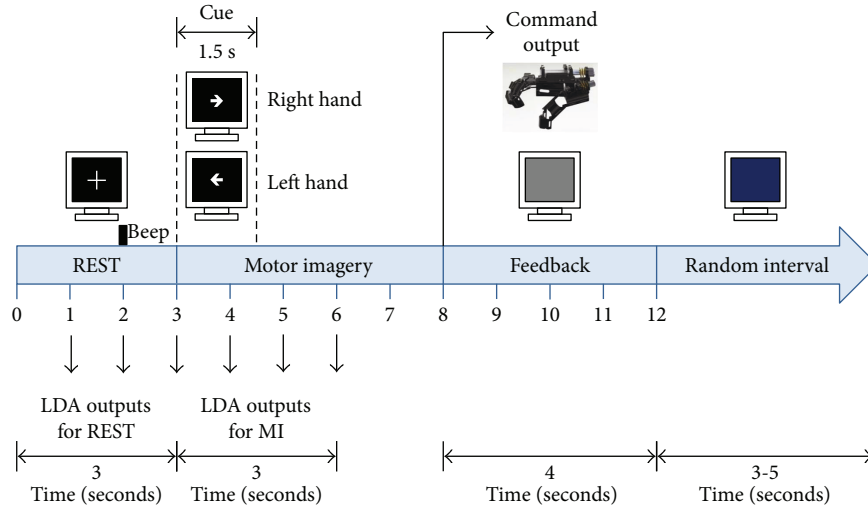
Cue

1.5 s

Right hand

Left hand

Beep

Command output

REST

Motor imagery

Feedback

Random interval

0 1 2 3 4 5 6 7 8 9 10 11 12

LDA outputs for REST

LDA outputs for MI

3
Time (seconds)

3
Time (seconds)

4
Time (seconds)

3-5
Time (seconds)